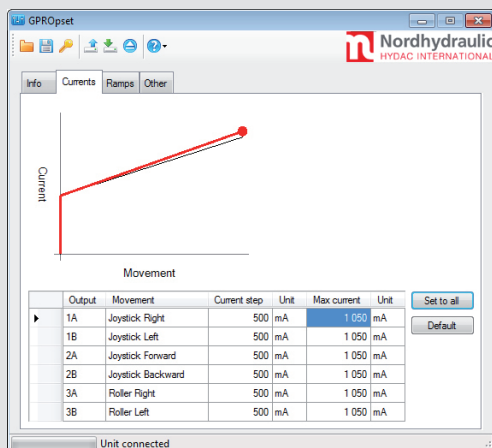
GPROpset

Nordhydraulic
HYDAC INTERNATIONAL

Info | Currents | Ramps | Other

Current

Movement

| | Output | Movement | Current step | Unit | Max current | Unit |
|---|---|---|---|---|---|---|
| ▶ | 1A | Joystick Right | 500 | mA | 1 050 | mA |
| | 1B | Joystick Left | 500 | mA | 1 050 | mA |
| | 2A | Joystick Forward | 500 | mA | 1 050 | mA |
| | 2B | Joystick Backward | 500 | mA | 1 050 | mA |
| | 3A | Roller Right | 500 | mA | 1 050 | mA |
| | 3B | Roller Left | 500 | mA | 1 050 | mA |

Set to all

Default

Unit connected